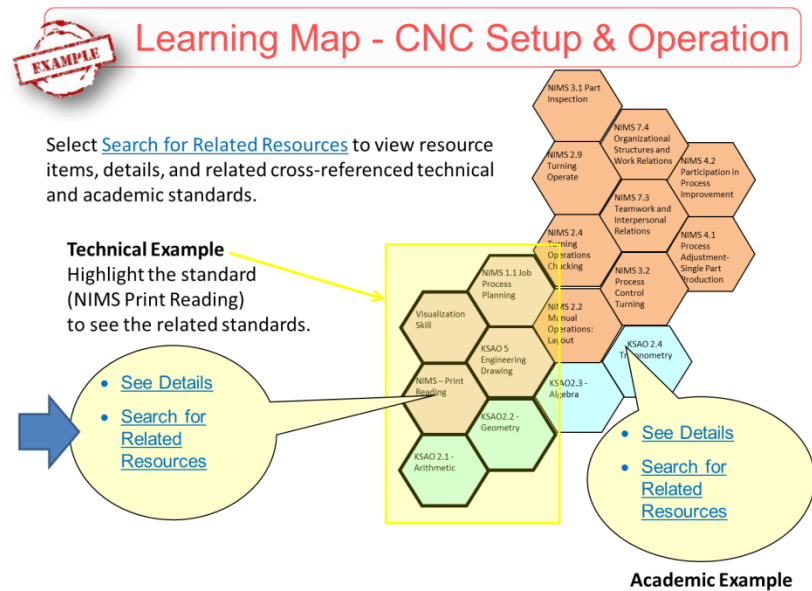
EXAMPLE

Learning Map - CNC Setup & Operation

Select Search for Related Resources to view resource items, details, and related cross-referenced technical and academic standards.

Technical Example
Highlight the standard (NIMS Print Reading) to see the related standards.

- See Details
- Search for Related Resources

NIMS 3.1 Part Inspection

NIMS 7.4 Organizational Structures and Work Relations

NIMS 2.9 Turning Operate

NIMS 4.2 Participation in Process Improvement

NIMS 7.3 Teamwork and Interpersonal Relations

NIMS 2.4 Turning Operations Checking

NIMS 4.1 Process Adjustment-Single Part Production

NIMS 3.2 Process Control Turning

NIMS 1.1 Job Process Planning

Visualization Skill

NIMS 2.2 Manual Operations: Layout

KSAO 5 Engineering Drawing

KSAO 2.4 Trigonometry

NIMS – Print Reading

KSAO2.3 - Algebra

KSAO2.2 - Geometry

KSAO 2.1 - Arithmetic

- See Details
- Search for Related Resources

Academic Example